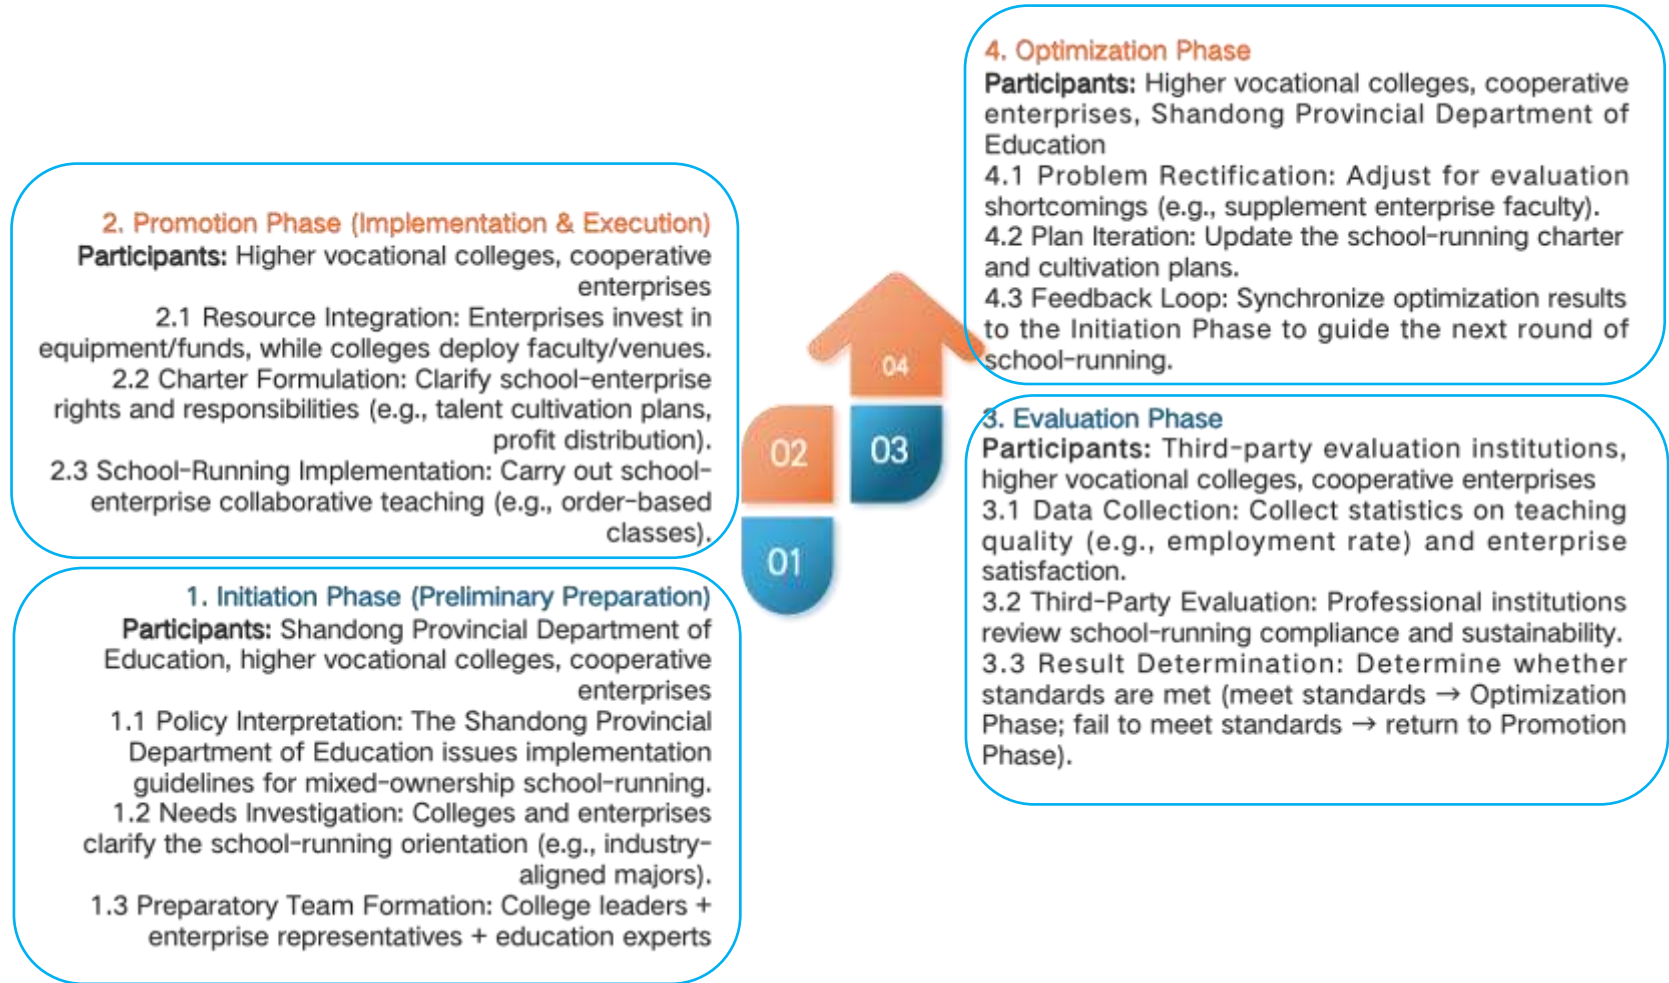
4. Optimization Phase
Participants: Higher vocational colleges, cooperative enterprises, Shandong Provincial Department of Education
4.1 Problem Rectification: Adjust for evaluation shortcomings (e.g., supplement enterprise faculty).
4.2 Plan Iteration: Update the school-running charter and cultivation plans.
4.3 Feedback Loop: Synchronize optimization results to the Initiation Phase to guide the next round of school-running.

2. Promotion Phase (Implementation & Execution)
Participants: Higher vocational colleges, cooperative enterprises
2.1 Resource Integration: Enterprises invest in equipment/funds, while colleges deploy faculty/venues.
2.2 Charter Formulation: Clarify school-enterprise rights and responsibilities (e.g., talent cultivation plans, profit distribution).
2.3 School-Running Implementation: Carry out school-enterprise collaborative teaching (e.g., order-based classes).

04

02

03

01

3. Evaluation Phase
Participants: Third-party evaluation institutions, higher vocational colleges, cooperative enterprises
3.1 Data Collection: Collect statistics on teaching quality (e.g., employment rate) and enterprise satisfaction.
3.2 Third-Party Evaluation: Professional institutions review school-running compliance and sustainability.
3.3 Result Determination: Determine whether standards are met (meet standards → Optimization Phase; fail to meet standards → return to Promotion Phase).

1. Initiation Phase (Preliminary Preparation)
Participants: Shandong Provincial Department of Education, higher vocational colleges, cooperative enterprises
1.1 Policy Interpretation: The Shandong Provincial Department of Education issues implementation guidelines for mixed-ownership school-running.
1.2 Needs Investigation: Colleges and enterprises clarify the school-running orientation (e.g., industry-aligned majors).
1.3 Preparatory Team Formation: College leaders + enterprise representatives + education experts